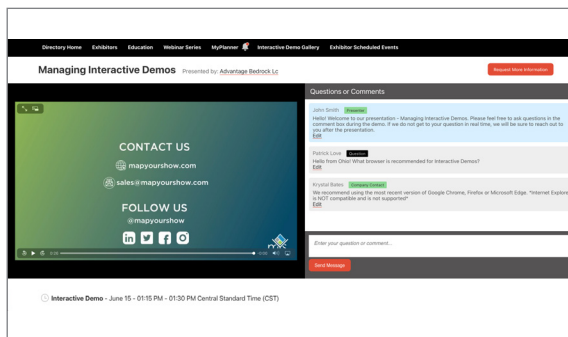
Directory Home Exhibitors Education Webinar Series MyPlanner Interactive Demo Gallery Exhibitor Scheduled Events

Managing Interactive Demos Presented by: Advantage Bedrock Lc

Request More Information

CONTACT US

mapyourshow.com

sales@mapyourshow.com

FOLLOW US

@mapyourshow

Questions or Comments

John Smith Presenter
Hello! Welcome to our presentation - Managing Interactive Demos. Please feel free to ask questions in the comment box during the demo. If we do not get to your question in real time, we will be sure to reach out to you after the presentation.
Edit

Patrick Love Question
Hello from Ohio! What browser is recommended for Interactive Demos?
Edit

Krystal Bates Company Contact
We recommend using the most recent version of Google Chrome, Firefox or Microsoft Edge. *Internet Explorer is NOT compatible and is not supported*
Edit

Enter your question or comment...

Send Message

Interactive Demo - June 15 - 01:15 PM - 01:30 PM Central Standard Time (CST)